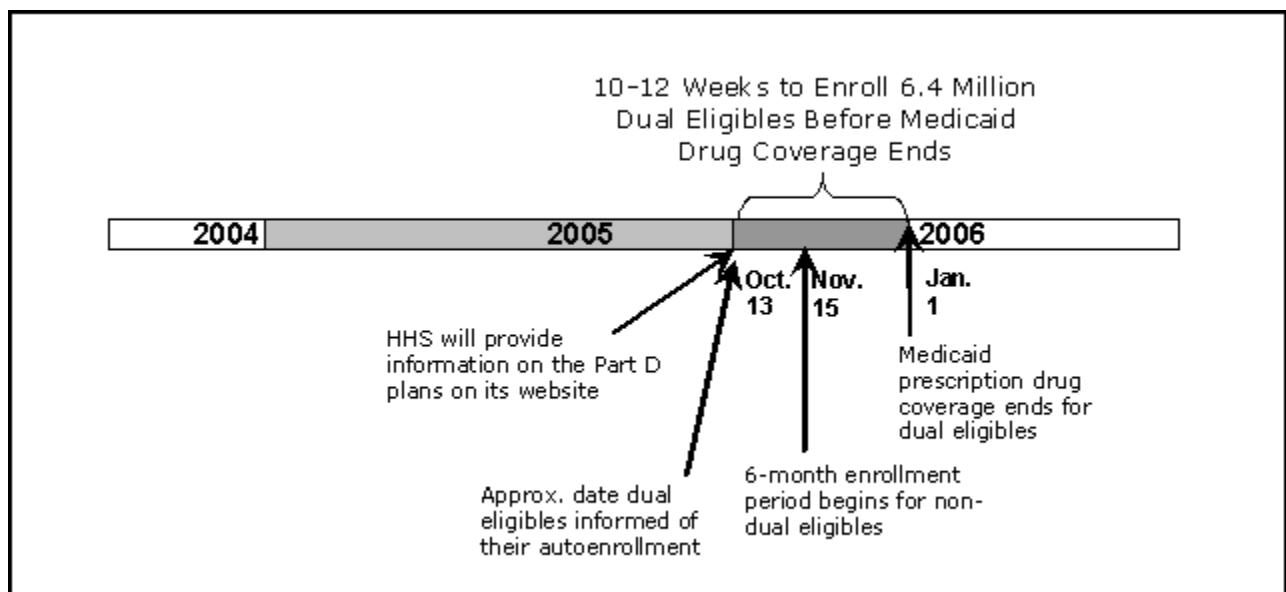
10-12 Weeks to Enroll 6.4 Million Dual Eligibles Before Medicaid Drug Coverage Ends

2004

2005

2006

Oct. 13

Nov. 15

Jan. 1

HHS will provide information on the Part D plans on its website

Medicaid prescription drug coverage ends for dual eligibles

6-month enrollment period begins for non-dual eligibles

Approx. date dual eligibles informed of their autoenrollment